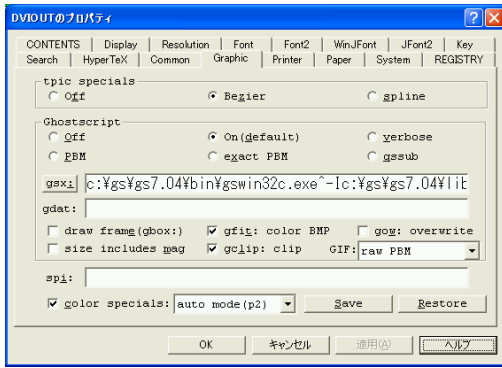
DVIOUTのプロパティ

CONTENTS | Display | Resolution | Font | Font2 | WinJFont | JFont2 | Key
Search | HyperTeX | Common | Graphic | Printer | Paper | System | REGISTRY

tpic specials
Off
Bezier
spline

Ghostscript
Off
On(default)
verbose
PBM
exact PBM
gssub

gsx: c:¥gs¥gs7.04¥bin¥gswin32c.exe^-Ic:¥gs¥gs7.04¥lib

gdat:

draw frame(gbox:)
gfit: color BMP
gow: overwrite
size includes mag
gclip: clip
GIF: raw PBM

spi:

color specials: auto mode(p2)
Save
Restore

OK
キャンセル
適用(A)
ヘルプ